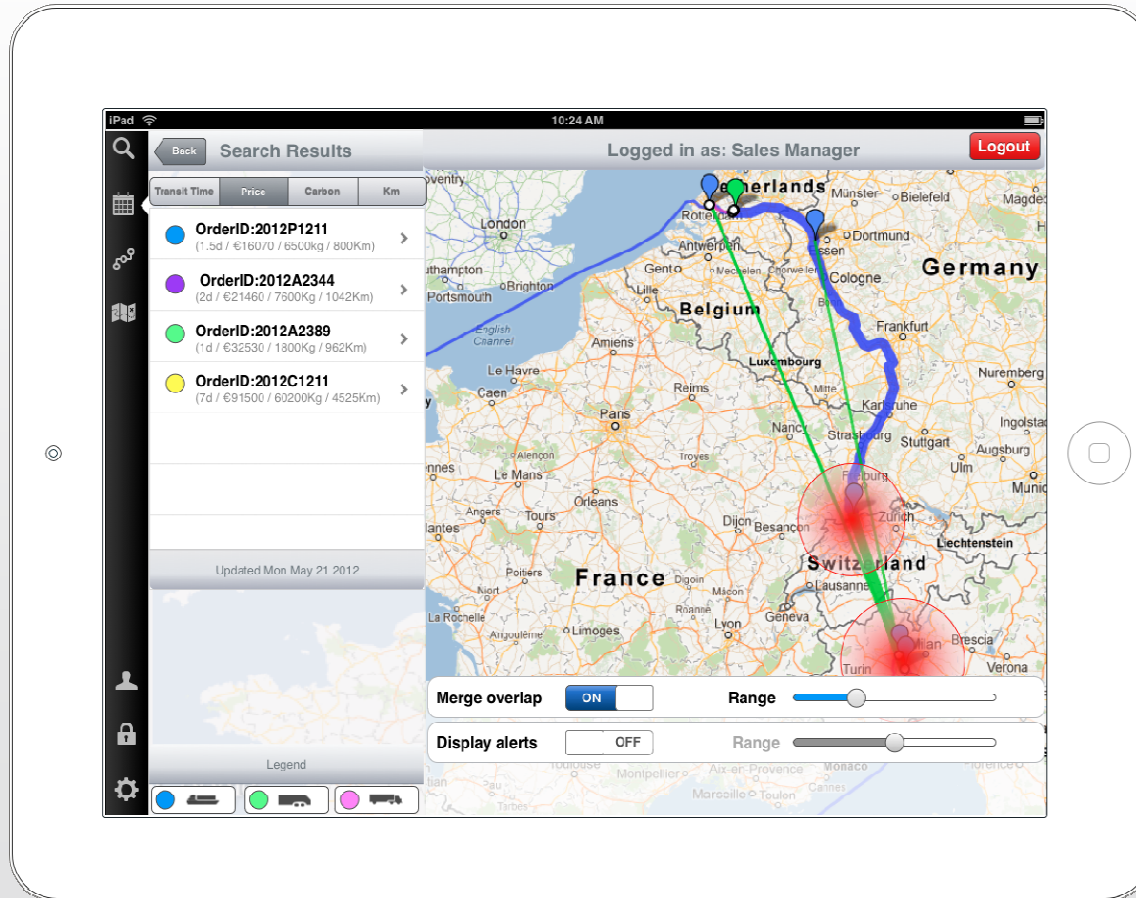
iPad

10:24 AM

Back

Search Results

Logged in as: Sales Manager

Logout

| Transit Time | Price | Carbon | Km |
|---|---|---|---|

OrderID:2012P1211
(1.5d / €16070 / 6500kg / 800Km)

OrderID:2012A2344
(2d / €21460 / 7600Kg / 1042Km)

OrderID:2012A2389
(1d / €32530 / 1800Kg / 962Km)

OrderID:2012C1211
(7d / €91500 / 60200Kg / 4525Km)

Updated Mon May 21 2012

Legend

Coventry, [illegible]herlands, Münster, Bielefeld, Rotterdam, Antwerpen, Essen, Dortmund, Gent, Cologne, Germany, Southampton, Brighton, Portsmouth, Belgium, English Channel, Frankfurt, Amiens, Luxembourg, Le Havre, Caen, Reims, Mitte, Nuremberg, Karlsruhe, Paris, Ingolstad, Nancy, Strasbourg, Stuttgart, Troyes, Augsburg, Le Mans, Ulm, Munic, Freiburg, Zurich, Rennes, Angers, Tours, Orléans, Dijon, Besançon, Liechtenstein, Nantes, Switzerland, France, Poitiers, Lausanne, Limoges, Lyon, Geneva, Milan, Brescia, Turin, Verona, Montpellier, Aix-en-Provence, Marseille, Toulon, Cannes

Merge overlap ON

Range

Display alerts OFF

Range